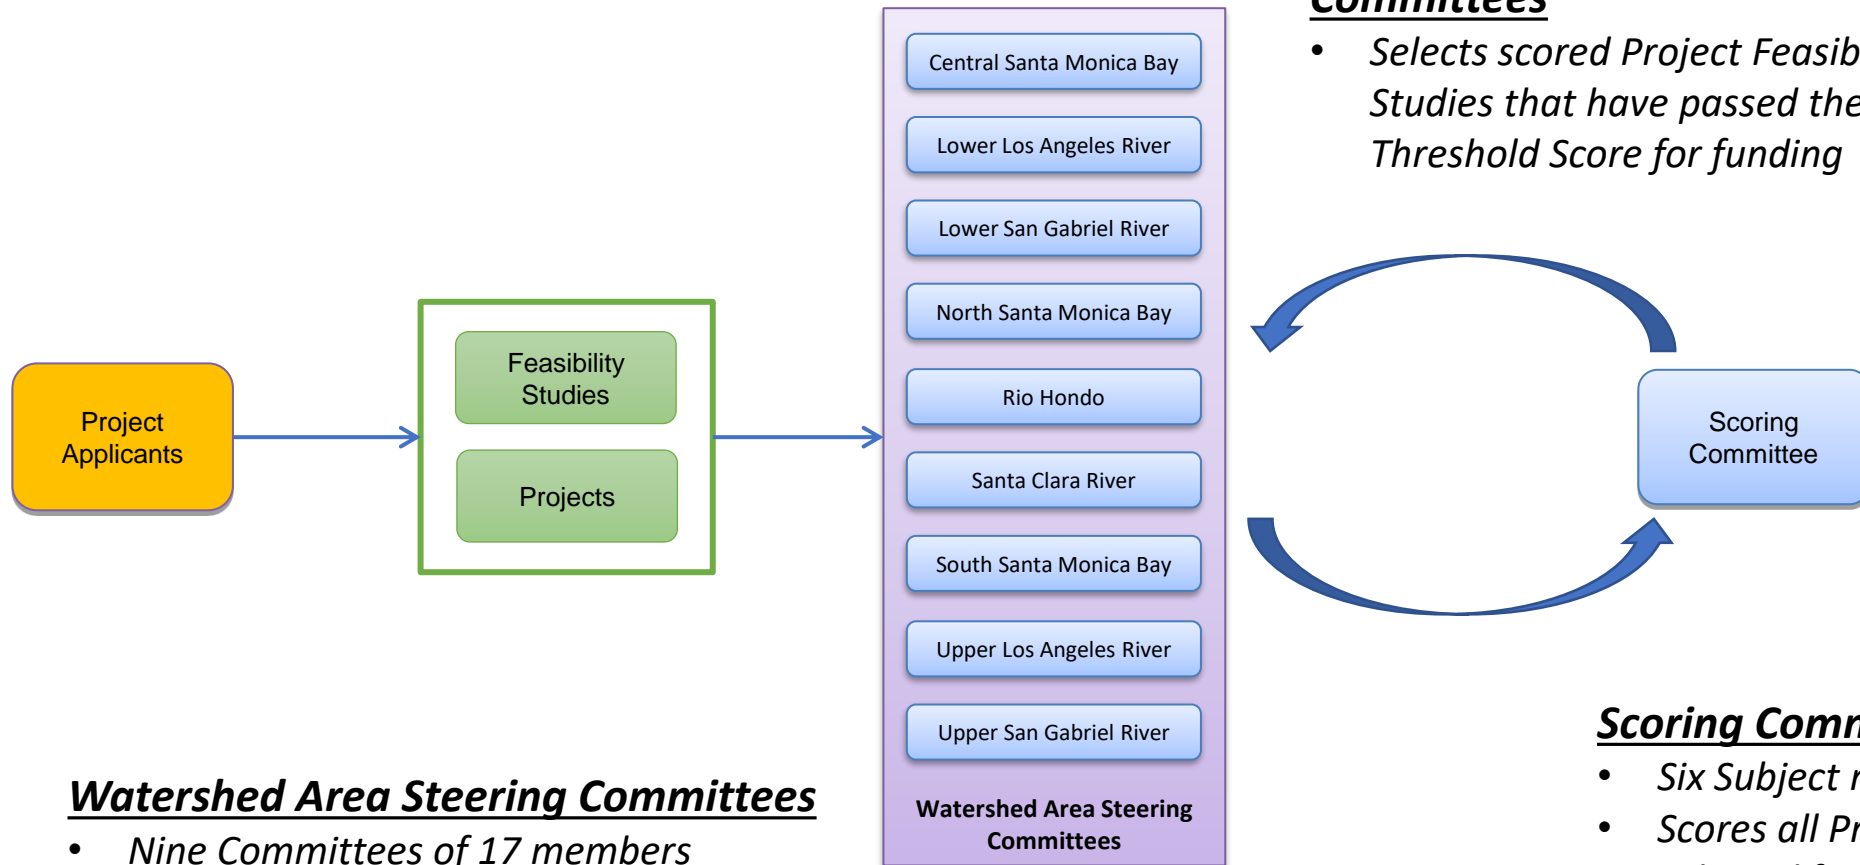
Committees

- Selects scored Project Feasib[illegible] Studies that have passed the Threshold Score for funding

Project Applicants

Feasibility Studies

Projects

Central Santa Monica Bay

Lower Los Angeles River

Lower San Gabriel River

North Santa Monica Bay

Rio Hondo

Santa Clara River

South Santa Monica Bay

Upper Los Angeles River

Upper San Gabriel River

Watershed Area Steering Committees

Scoring Committee

Scoring Comm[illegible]

- Six Subject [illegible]
- Scores all Pr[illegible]

Watershed Area Steering Committees

- Nine Committees of 17 members